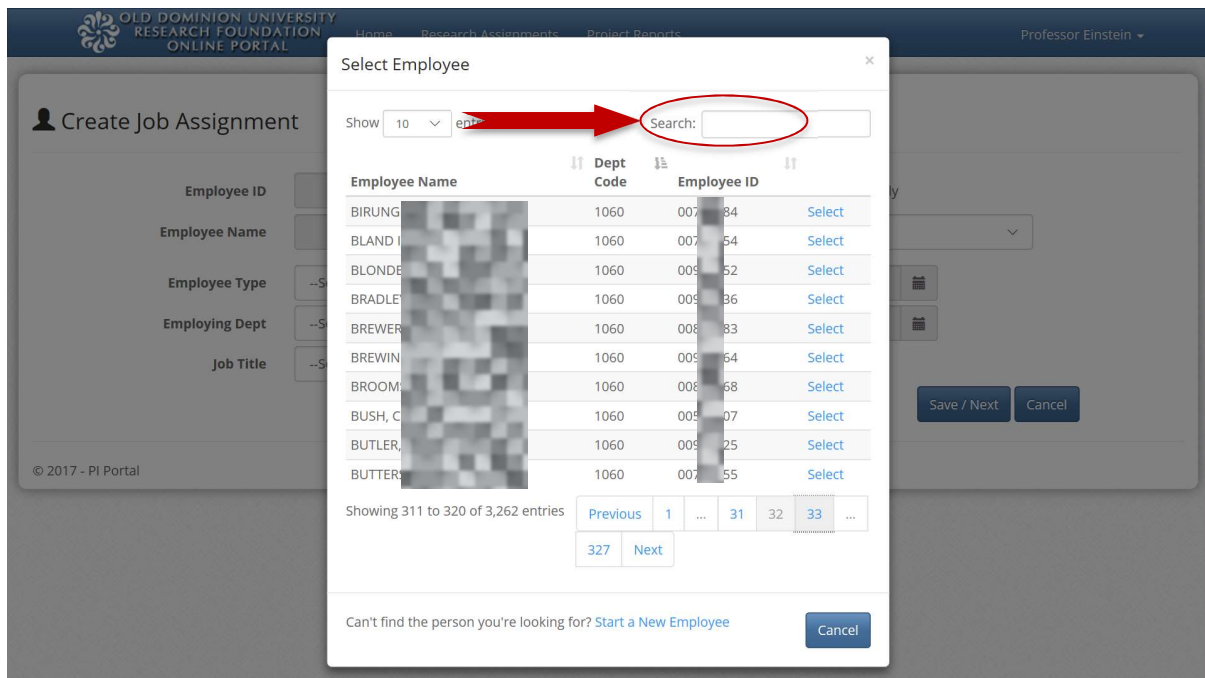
OLD DOMINION UNIVERSITY RESEARCH FOUNDATION ONLINE PORTAL

Home Research Assignments Project Reports

Professor Einstein

Create Job Assignment

Employee ID

Employee Name

Employee Type --S

Employing Dept --S

Job Title --S

ly

Save / Next Cancel

© 2017 - PI Portal

Select Employee ×

Show 10 entries Search:

| Employee Name | Dept Code | Employee ID | |
|---|---|---|---|
| BIRUNG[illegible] | 1060 | 007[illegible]84 | Select |
| BLAND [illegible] | 1060 | 007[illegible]54 | Select |
| BLONDE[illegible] | 1060 | 009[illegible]52 | Select |
| BRADLE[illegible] | 1060 | 009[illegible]36 | Select |
| BREWER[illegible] | 1060 | 008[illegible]83 | Select |
| BREWIN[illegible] | 1060 | 009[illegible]64 | Select |
| BROOM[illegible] | 1060 | 008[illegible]68 | Select |
| BUSH, C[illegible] | 1060 | 005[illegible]07 | Select |
| BUTLER,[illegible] | 1060 | 009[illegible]25 | Select |
| BUTTER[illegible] | 1060 | 007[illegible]55 | Select |

Showing 311 to 320 of 3,262 entries

Previous 1 … 31 32 33 … 327 Next

Can't find the person you're looking for? Start a New Employee

Cancel